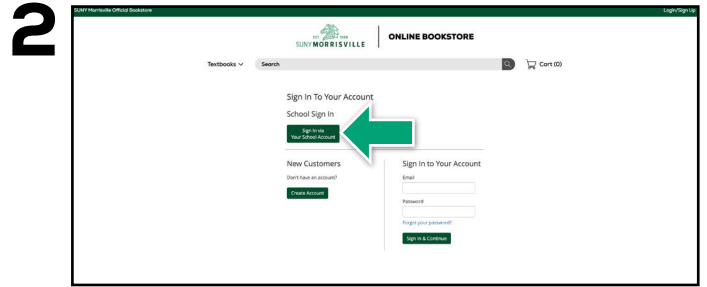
2

SUNY Morrisville Official Bookstore

Login/Sign Up

EST. 1908
SUNY MORRISVILLE

ONLINE BOOKSTORE

Textbooks

Search

Cart (0)

Sign In To Your Account

School Sign In

Sign In via Your School Account

New Customers

Don't have an account?

Create Account

Sign In to Your Account

Email

Password

Forgot your password?

Sign In & Continue